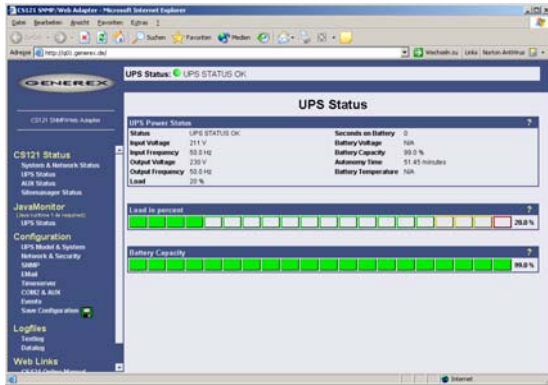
CS121 SNMP/Web Adapter - Microsoft Internet Explorer

Datei Bearbeiten Ansicht Favoriten Extras ?

Zurück Suchen Favoriten Medien

Adresse http://cs121.generex.de/ Wechseln zu Links Norton AntiVirus

GENEREX

CS121 SNMP/Web Adapter

UPS Status: UPS STATUS OK

UPS Status

CS121 Status
System & Network Status
UPS Status
AUX Status
Sitemanager Status

JavaMonitor
(Java runtime 1.4 required)
UPS Status

Configuration
UPS Model & System
Network & Security
SNMP
EMail
Timeserver
COM2 & AUX
Events
Save Configuration

Logfiles
Textlog
Datalog

Web Links

UPS Power Status ?

| Status | UPS STATUS OK | Seconds on Battery | 0 |
|---|---|---|---|
| Input Voltage | 211 V | Battery Voltage | N/A |
| Input Frequency | 50.0 Hz | Battery Capacity | 99.0 % |
| Output Voltage | 230 V | Autonomy Time | 51.45 minutes |
| Output Frequency | 50.0 Hz | Battery Temperature | N/A |
| Load | 20 % | | |

Load in percent ?

20.0 %

Battery Capacity ?

99.0 %

Internet